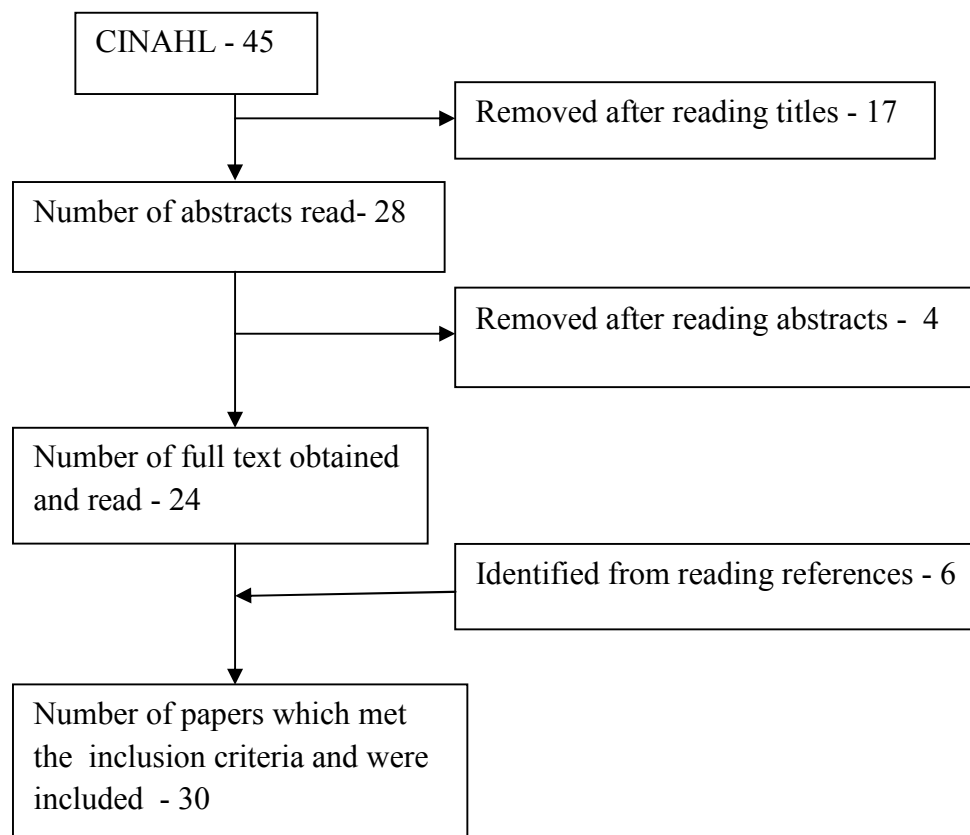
CINAHL - 45

Removed after reading titles - 17

Number of abstracts read- 28

Removed after reading abstracts - 4

Number of full text obtained and read - 24

Identified from reading references - 6

Number of papers which met the inclusion criteria and were included - 30